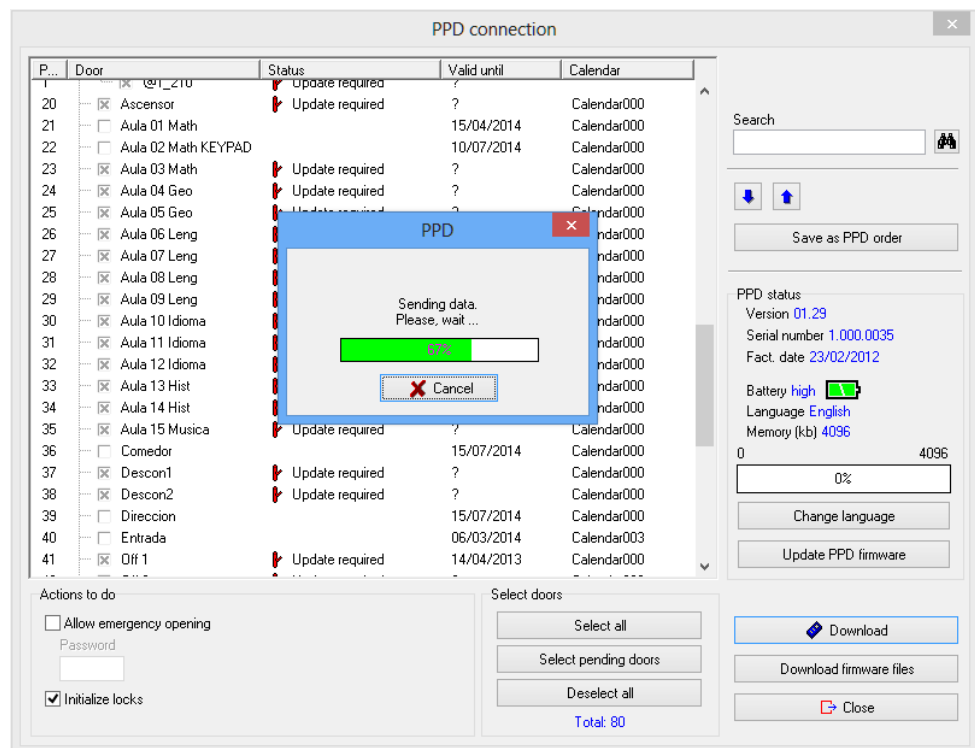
PPD connection

| P... | Door | Status | Valid until | Calendar |
|---|---|---|---|---|
| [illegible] | @1_210 | Update required | ? | |
| 20 | Ascensor | Update required | ? | Calendar000 |
| 21 | Aula 01 Math | | 15/04/2014 | Calendar000 |
| 22 | Aula 02 Math KEYPAD | | 10/07/2014 | Calendar000 |
| 23 | Aula 03 Math | Update required | ? | Calendar000 |
| 24 | Aula 04 Geo | Update required | ? | Calendar000 |
| 25 | Aula 05 Geo | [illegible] | ? | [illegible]ndar000 |
| 26 | Aula 06 Leng | | | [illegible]ndar000 |
| 27 | Aula 07 Leng | | | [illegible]ndar000 |
| 28 | Aula 08 Leng | | | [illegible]ndar000 |
| 29 | Aula 09 Leng | | | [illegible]ndar000 |
| 30 | Aula 10 Idioma | | | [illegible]ndar000 |
| 31 | Aula 11 Idioma | | | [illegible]ndar000 |
| 32 | Aula 12 Idioma | | | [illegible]ndar000 |
| 33 | Aula 13 Hist | | | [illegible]ndar000 |
| 34 | Aula 14 Hist | | | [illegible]ndar000 |
| 35 | Aula 15 Musica | Update required | ? | Calendar000 |
| 36 | Comedor | | 15/07/2014 | Calendar000 |
| 37 | Descon1 | Update required | ? | Calendar000 |
| 38 | Descon2 | Update required | ? | Calendar000 |
| 39 | Direccion | | 15/07/2014 | Calendar000 |
| 40 | Entrada | | 06/03/2014 | Calendar003 |
| 41 | Off 1 | Update required | 14/04/2013 | Calendar000 |

PPD
Sending data.
Please, wait ...
67%
Cancel

Search

Save as PPD order

PPD status
Version 01.29
Serial number 1.000.0035
Fact. date 23/02/2012
Battery high
Language English
Memory (kb) 4096
0 4096
0%
Change language
Update PPD firmware

Actions to do
Allow emergency opening
Password
Initialize locks

Select doors
Select all
Select pending doors
Deselect all
Total: 80

Download
Download firmware files
Close